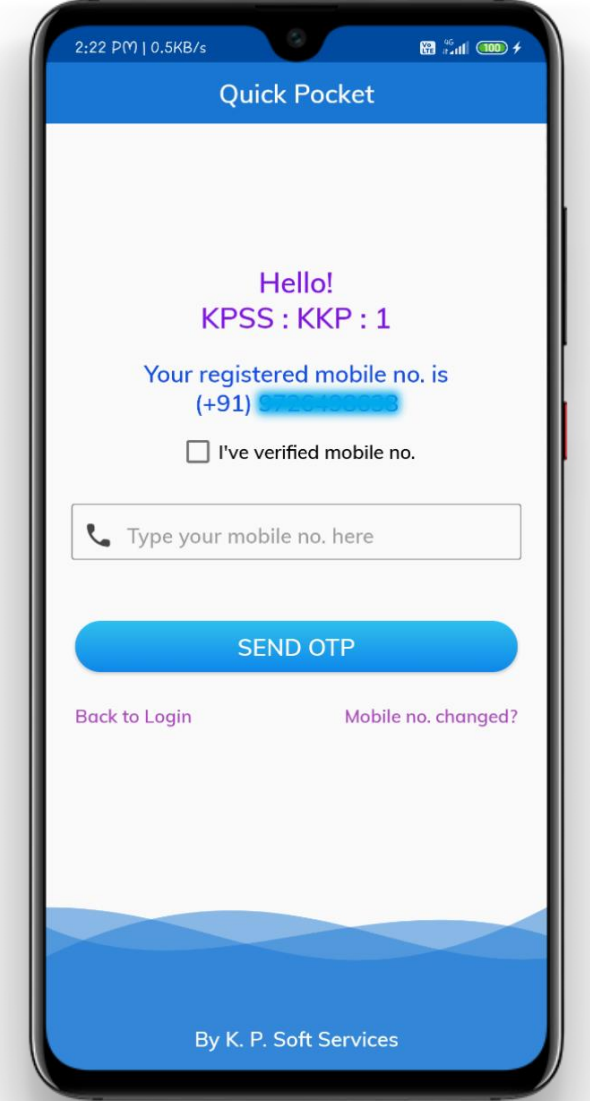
2:22 PM | 0.5KB/s
Vo LTE 4G 100

Quick Pocket

Hello!
KPSS : KKP : 1

Your registered mobile no. is
(+91) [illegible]

I've verified mobile no.

Type your mobile no. here

SEND OTP

Back to Login

Mobile no. changed?

By K. P. Soft Services